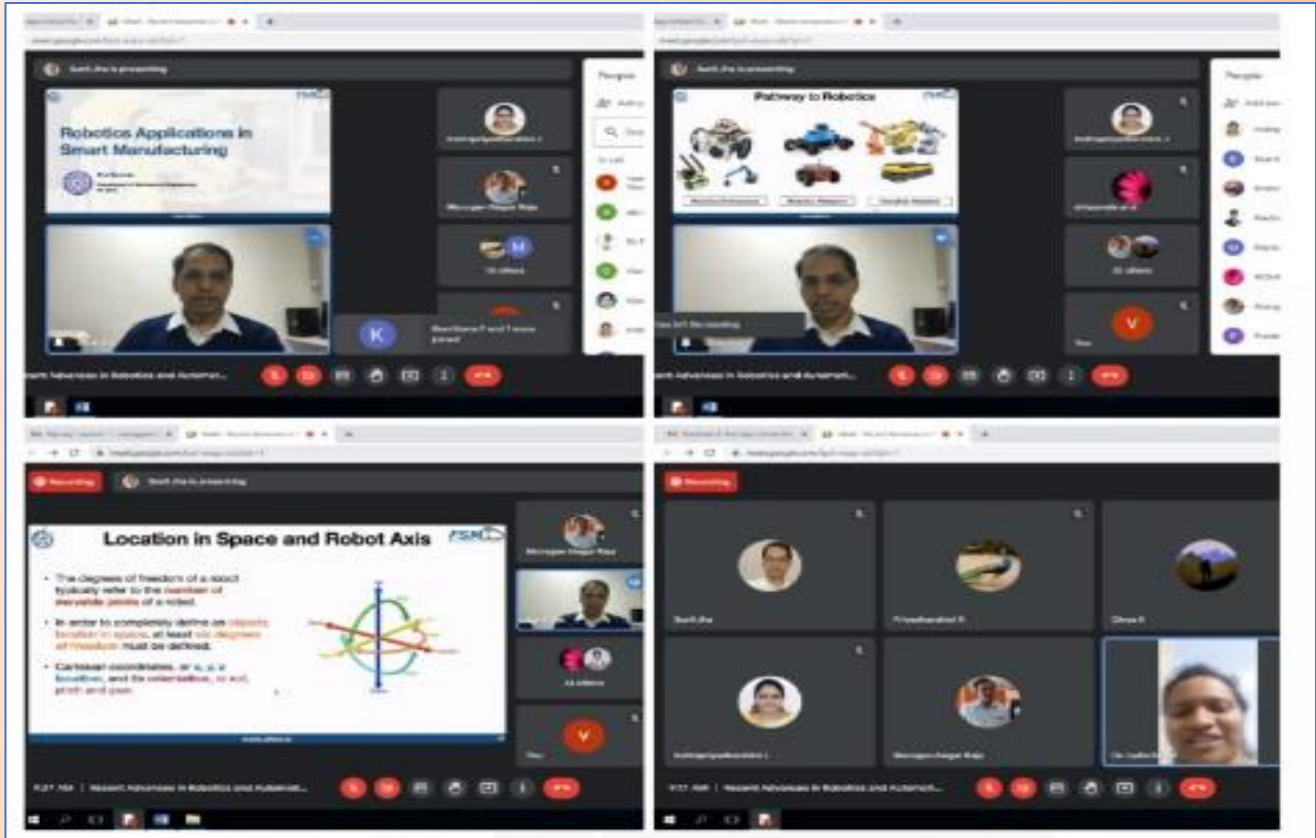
Robotics Applications in Smart Manufacturing

Pathway to Robotics

Location in Space and Robot Axis

• The degrees of freedom of a robot typically refer to the number of movable joints of a robot.

• In order to completely define an objects location in space, at least six degrees of freedom must be defined.

• Cartesian coordinates, or x, y, z location, and the orientation, or roll, pitch and yaw.

Recording

Recording

Recent Advances in Robotics and Automat...

Recent Advances in Robotics and Automat...